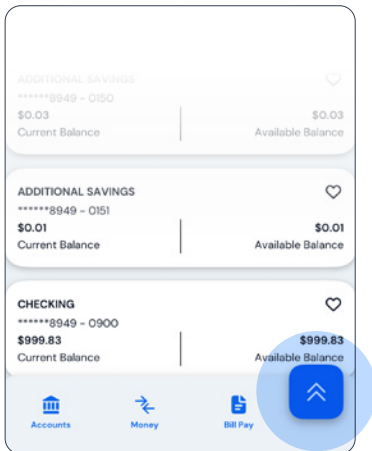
ADDITIONAL SAVINGS
******8949 - 0150
$0.03
Current Balance
$0.03
Available Balance

ADDITIONAL SAVINGS
******8949 - 0151
$0.01
Current Balance
$0.01
Available Balance

CHECKING
******8949 - 0900
$999.83
Current Balance
$999.83
Available Balance

Accounts
Money
Bill Pay